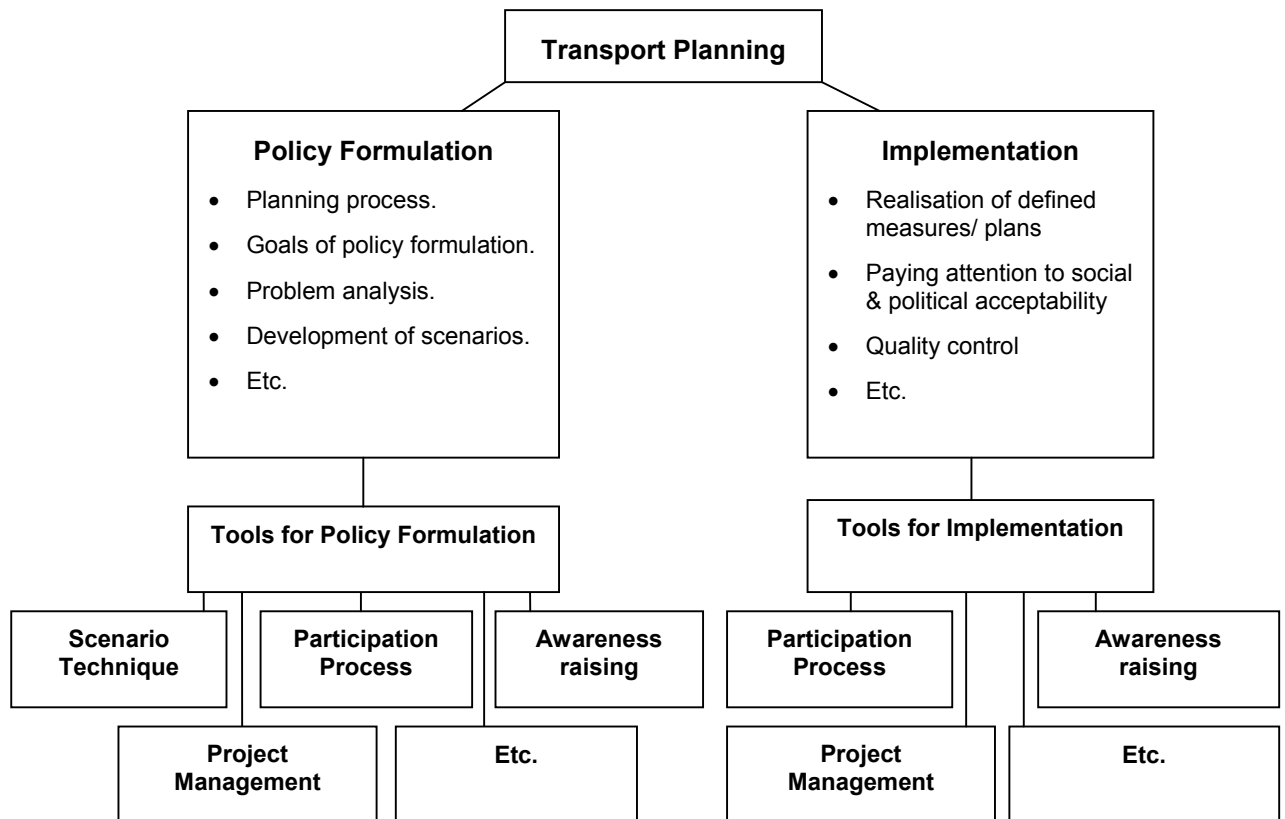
Transport Planning

Policy Formulation

- Planning process.
- Goals of policy formulation.
- Problem analysis.
- Development of scenarios.
- Etc.

Implementation

- Realisation of defined measures/ plans
- Paying attention to social & political acceptability
- Quality control
- Etc.

Tools for Policy Formulation

Scenario Technique

Participation Process

Awareness raising

Project Management

Etc.

Tools for Implementation

Participation Process

Awareness raising

Project Management

Etc.